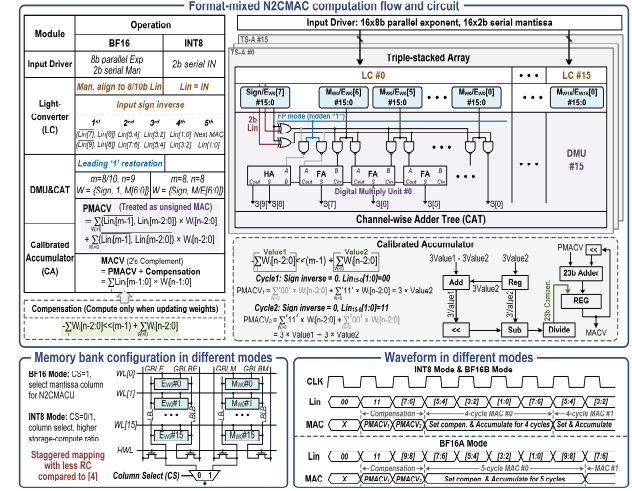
Format-mixed N2CMAC computation flow and circuit

| Module | Operation BF16 | Operation INT8 |
|---|---|---|
| Input Driver | 8b parallel Exp 2b serial Man | 2b serial IN |
| Light-Converter (LC) | Man. align to 8/10b Lin; Input sign inverse; 1st 2nd 3rd 4th 5th; Lin[9:8] Lin[7:6] Lin[5:4] Lin[3:2] Lin[1:0] Next MAC; Lin[7:6] Lin[5:4] Lin[3:2] Lin[1:0] Next MAC | Lin = IN |
| DMU&CAT | Leading '1' restoration; m=8/10, n=9; W = {Sign, 1, M[6:0]} | n=8, m=8; W = {Sign, M/E[6:0]} |
| Calibrated Accumulator (CA) | PMACV (Treated as unsigned MAC) $=\sum$Lin[m-1], Lin[m-2:0] × W[n-2:0] $+\sum$Lin[m-1], Lin[m-2:0] × W[n-1]; MACV (2's Complement) = PMACV + Compensation $=\sum$Lin[m-1:0] × W[n-1:0] | |

Compensation (Compute only when updating weights)
$-\sum W[n-2:0]<<(m-1) + \sum W[n-2:0]$

Input Driver: 16x8b parallel exponent, 16x2b serial mantissa

TS-A #15
TS-A #0
Triple-stacked Array
LC #0
LC #15
Sign/E_W0[7] #15:0
M_W0/E_W0[6] #15:0
M_W0/E_W0[5] #15:0
M_W0/E_W0[0] #15:0
M_W16/E_W0[0] #15:0
FP mode (hidden "1")
2b Lin
HA
FA
FA
FA
Cout S
Digital Multiply Unit #0
DMU #15
S[9] S[8]
S[7]
S[6]
S[0]
Channel-wise Adder Tree (CAT)

Calibrated Accumulator
Value1 Value2
$\sum W[n-2:0]<<(m-1) + \sum W[n-2:0]$
Cycle1: Sign inverse = 0, Lin$_{5th}$[1:0]=00
PMACV$_1$ = $\sum$'00' × W[n-2:0] + $\sum$'11' × W[n-2:0] = 3 × Value2
Cycle2: Sign inverse = 1, Lin$_{5th}$[1:0]=11
PMACV$_2$ = $\sum$'11' × W[n-2:0] + $\sum$'00' × W[n-2:0] = 3 × Value1 − 3 × Value2
3Value1 - 3Value2
3Value2
Add
Reg
3Value2
3Value1
<<
Sub
Divide
PMACV
<<
23b Adder
REG
23b Compen.
MACV

Memory bank configuration in different modes
BF16 Mode: CS=1, select mantissa column for N2CMACU
INT8 Mode: CS=0/1, column select, higher storage-compute ratio
Staggered mapping with less RC compared to [4]
WL[0]
WL[1]
WL[15]
HWL
GBLE GBLM
E_W#0
E_W#1
E_W#15
M_W#0
M_W#1
M_W#15
Column Select (CS)
0 1

Waveform in different modes
INT8 Mode & BF16B Mode
CLK
Lin 00 11 [7:6] [5:4] [3:2] [1:0] [7:6] [5:4] [3:2]
Compensation
4-cycle MAC #0
4-cycle MAC #1
MAC X PMACV$_1$ PMACV$_2$ Set compen. & Accumulate for 4 cycles Set & Accumulate
BF16A Mode
Lin 00 11 [9:8] [7:6] [5:4] [3:2] [1:0] [9:8] [7:6]
Compensation
5-cycle MAC #0
MAC #1
MAC X PMACV$_1$ PMACV$_2$ Set compen. & Accumulate for 5 cycles